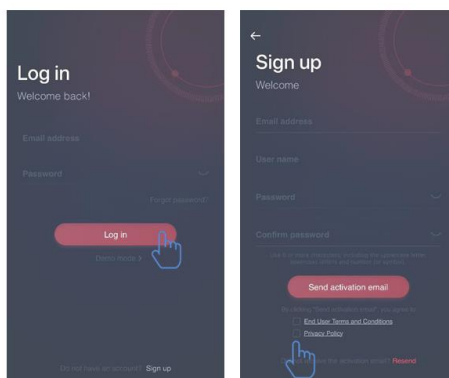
Log in
Welcome back!

Email address

Password

Forgot password?

Log in

Demo mode >

Do not have an account? Sign up

←
Sign up
Welcome

Email address

User name

Password

Confirm password

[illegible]

Send activation email

By clicking "Send activation email", you agree to
End User Terms and Conditions
Privacy Policy

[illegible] the activation email? Resend